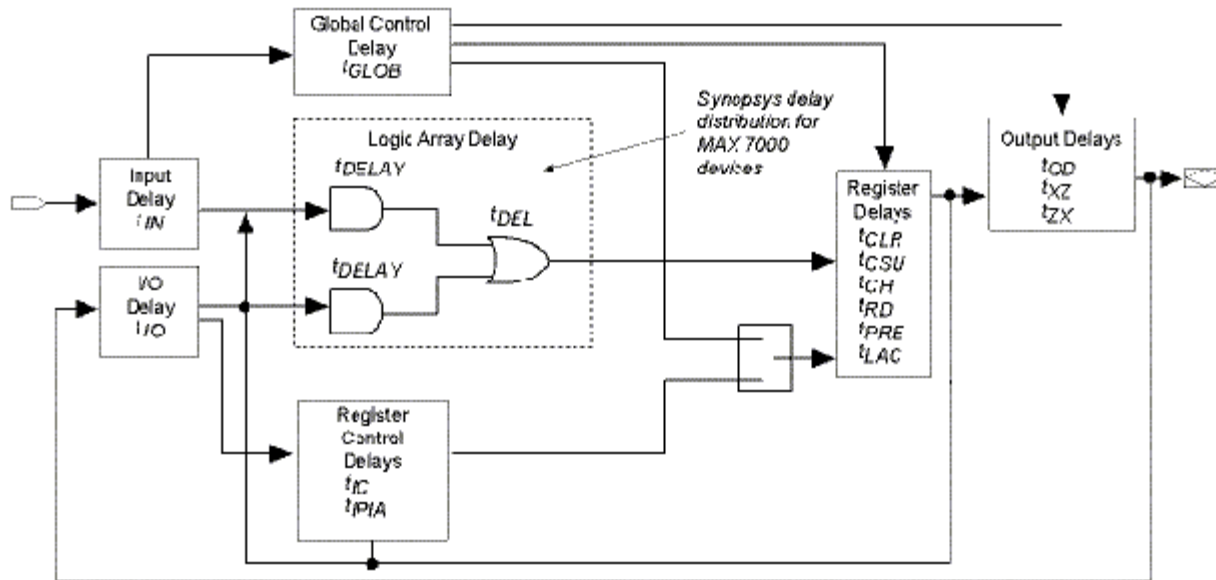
Global Control Delay $t_{GLOB}$

Synopsys delay distribution for MAX 7000 devices

Logic Array Delay

$t_{DELAY}$

$t_{DEL}$

$t_{DELAY}$

Input Delay $t_{IN}$

I/O Delay $t_{IO}$

Register Delays $t_{CLR}$ $t_{CSU}$ $t_{CH}$ $t_{RD}$ $t_{PRE}$ $t_{LAC}$

Output Delays $t_{OD}$ $t_{XZ}$ $t_{ZX}$

Register Control Delays $t_{IC}$ $t_{IPIA}$